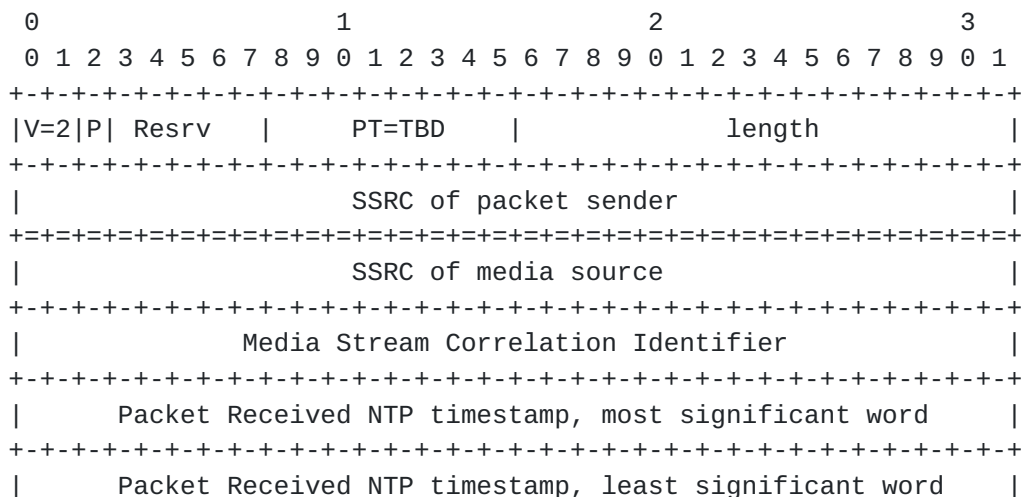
0                   1                   2                   3
0 1 2 3 4 5 6 7 8 9 0 1 2 3 4 5 6 7 8 9 0 1 2 3 4 5 6 7 8 9 0 1
+-+-+-+-+-+-+-+-+-+-+-+-+-+-+-+-+-+-+-+-+-+-+-+-+-+-+-+-+-+-+-+-+
|V=2|P| Resrv   |    PT=TBD     |             length            |
+-+-+-+-+-+-+-+-+-+-+-+-+-+-+-+-+-+-+-+-+-+-+-+-+-+-+-+-+-+-+-+-+
|                    SSRC of packet sender                      |
+=+=+=+=+=+=+=+=+=+=+=+=+=+=+=+=+=+=+=+=+=+=+=+=+=+=+=+=+=+=+=+=+
|                    SSRC of media source                       |
+-+-+-+-+-+-+-+-+-+-+-+-+-+-+-+-+-+-+-+-+-+-+-+-+-+-+-+-+-+-+-+-+
|              Media Stream Correlation Identifier              |
+-+-+-+-+-+-+-+-+-+-+-+-+-+-+-+-+-+-+-+-+-+-+-+-+-+-+-+-+-+-+-+-+
|     Packet Received NTP timestamp, most significant word      |
+-+-+-+-+-+-+-+-+-+-+-+-+-+-+-+-+-+-+-+-+-+-+-+-+-+-+-+-+-+-+-+-+
|     Packet Received NTP timestamp, least significant word     |